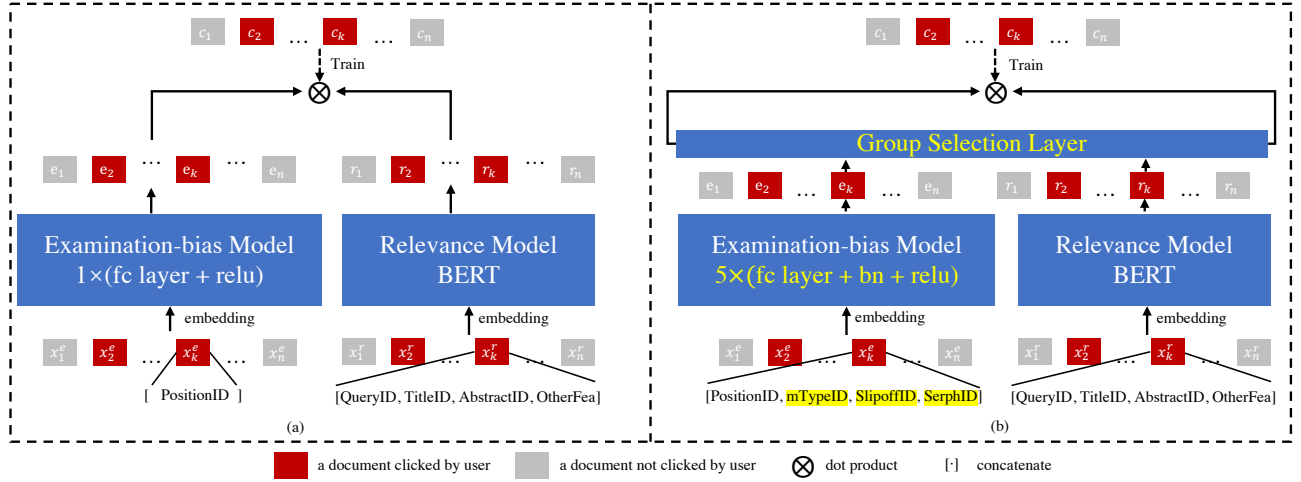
$c_1$ $c_2$ … $c_k$ … $c_n$

Train

$\otimes$

$e_1$ $e_2$ … $e_k$ … $e_n$

$r_1$ $r_2$ … $r_k$ … $r_n$

Examination-bias Model
1×(fc layer + relu)

Relevance Model
BERT

embedding

embedding

$x_1^e$ $x_2^e$ … $x_k^e$ … $x_n^e$

$x_1^r$ $x_2^r$ … $x_k^r$ … $x_n^r$

[ PositionID ]

[QueryID, TitleID, AbstractID, OtherFea]

(a)

$c_1$ $c_2$ … $c_k$ … $c_n$

Train

$\otimes$

Group Selection Layer

$e_1$ $e_2$ … $e_k$ … $e_n$

$r_1$ $r_2$ … $r_k$ … $r_n$

Examination-bias Model
5×(fc layer + bn + relu)

Relevance Model
BERT

embedding

embedding

$x_1^e$ $x_2^e$ … $x_k^e$ … $x_n^e$

$x_1^r$ $x_2^r$ … $x_k^r$ … $x_n^r$

[PositionID, mTypeID, SlipoffID, SerphID]

[QueryID, TitleID, AbstractID, OtherFea]

(b)

a document clicked by user a document not clicked by user $\otimes$ dot product [·] concatenate